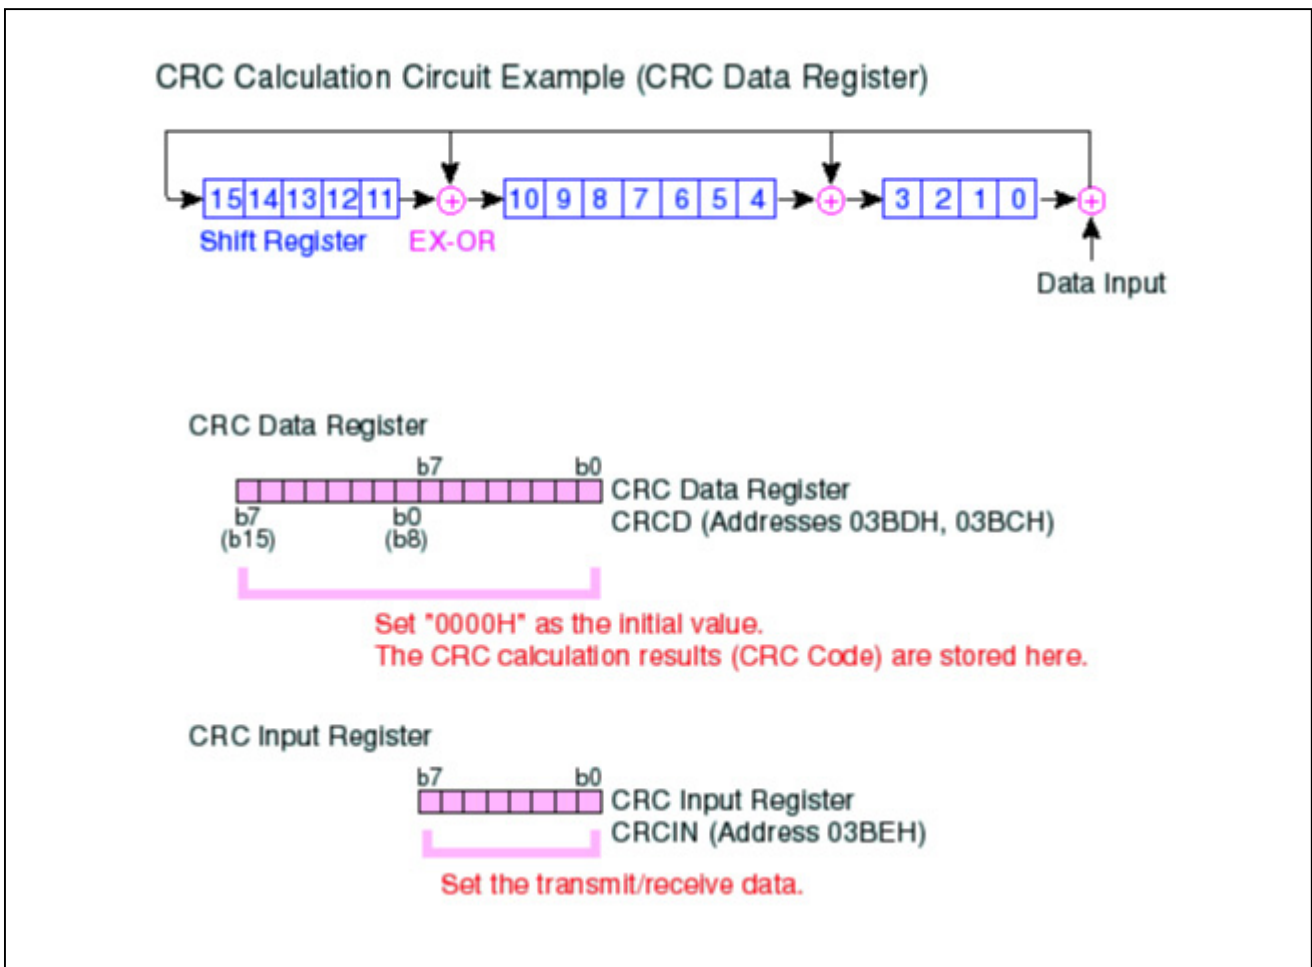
CRC Calculation Circuit Example (CRC Data Register)

15 14 13 12 11 10 9 8 7 6 5 4 3 2 1 0

Shift Register

EX-OR

Data Input

CRC Data Register

b7 b0

CRC Data Register
CRCD (Addresses 03BDH, 03BCH)

b7 (b15) b0 (b8)

Set "0000H" as the initial value.
The CRC calculation results (CRC Code) are stored here.

CRC Input Register

b7 b0

CRC Input Register
CRCIN (Address 03BEH)

Set the transmit/receive data.